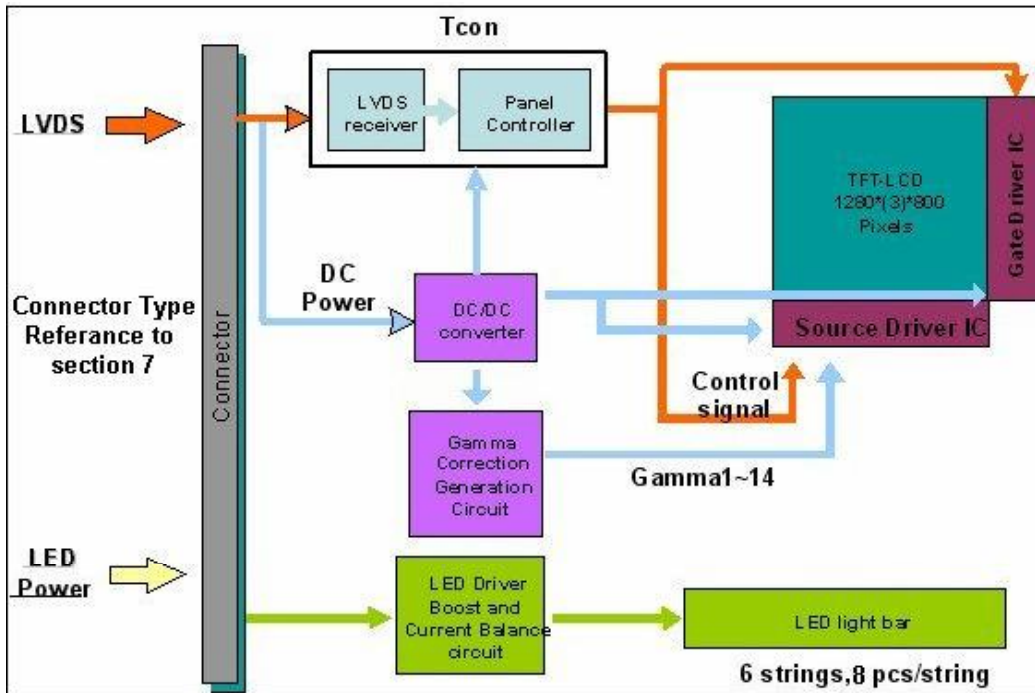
Tcon

LVDS

LVDS receiver

Panel Controller

TFT-LCD 1280*(3)*800 Pixels

Gate Driver IC

DC Power

Connector Type Referance to section 7

Connector

DC/DC converter

Source Driver IC

Control signal

Gamma Correction Generation Circuit

Gamma1~14

LED Power

LED Driver Boost and Current Balance circuit

LED light bar

6 strings,8 pcs/string